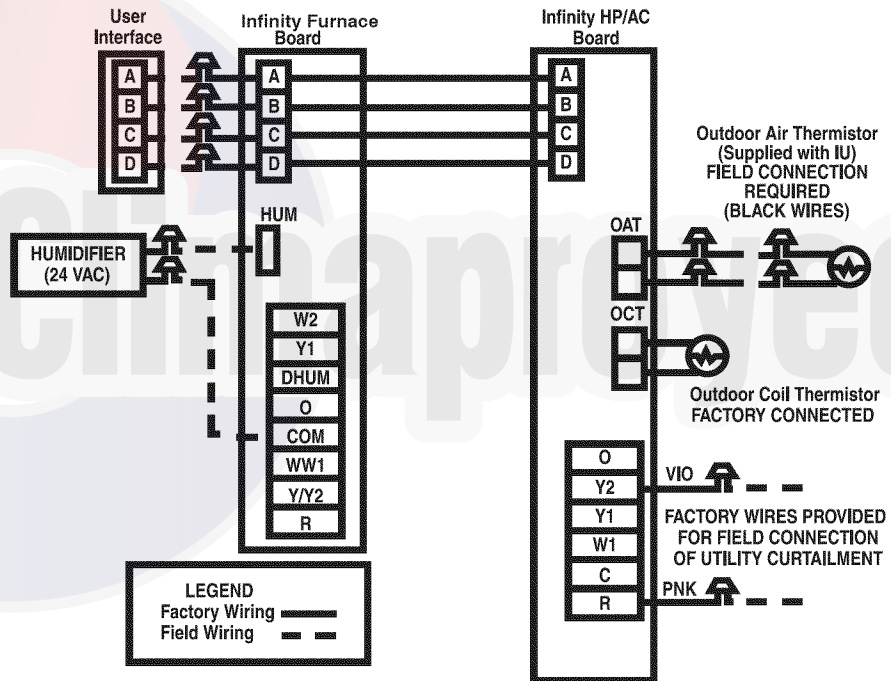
User Interface

Infinity Furnace Board

Infinity HP/AC Board

A
B
C
D

A
B
C
D

A
B
C
D

Outdoor Air Thermistor (Supplied with IU) FIELD CONNECTION REQUIRED (BLACK WIRES)

HUM

HUMIDIFIER (24 VAC)

OAT

OCT

W2
Y1
DHUM
O
COM
WW1
Y/Y2
R

Outdoor Coil Thermistor FACTORY CONNECTED

O
Y2
Y1
W1
C
R

VIO

FACTORY WIRES PROVIDED FOR FIELD CONNECTION OF UTILITY CURTAILMENT

PNK

LEGEND
Factory Wiring
Field Wiring